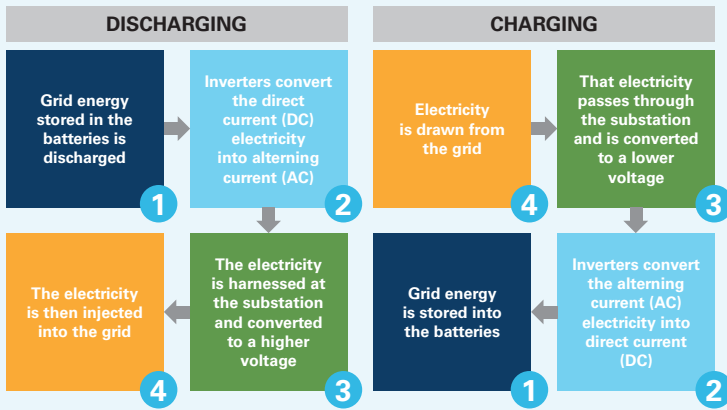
DISCHARGING

Grid energy stored in the batteries is discharged

1

Inverters convert the direct current (DC) electricity into alterning current (AC)

2

The electricity is then injected into the grid

4

The electricity is harnessed at the substation and converted to a higher voltage

3

CHARGING

Electricity is drawn from the grid

4

That electricity passes through the substation and is converted to a lower voltage

3

Grid energy is stored into the batteries

1

Inverters convert the alterning current (AC) electricity into direct current (DC)

2